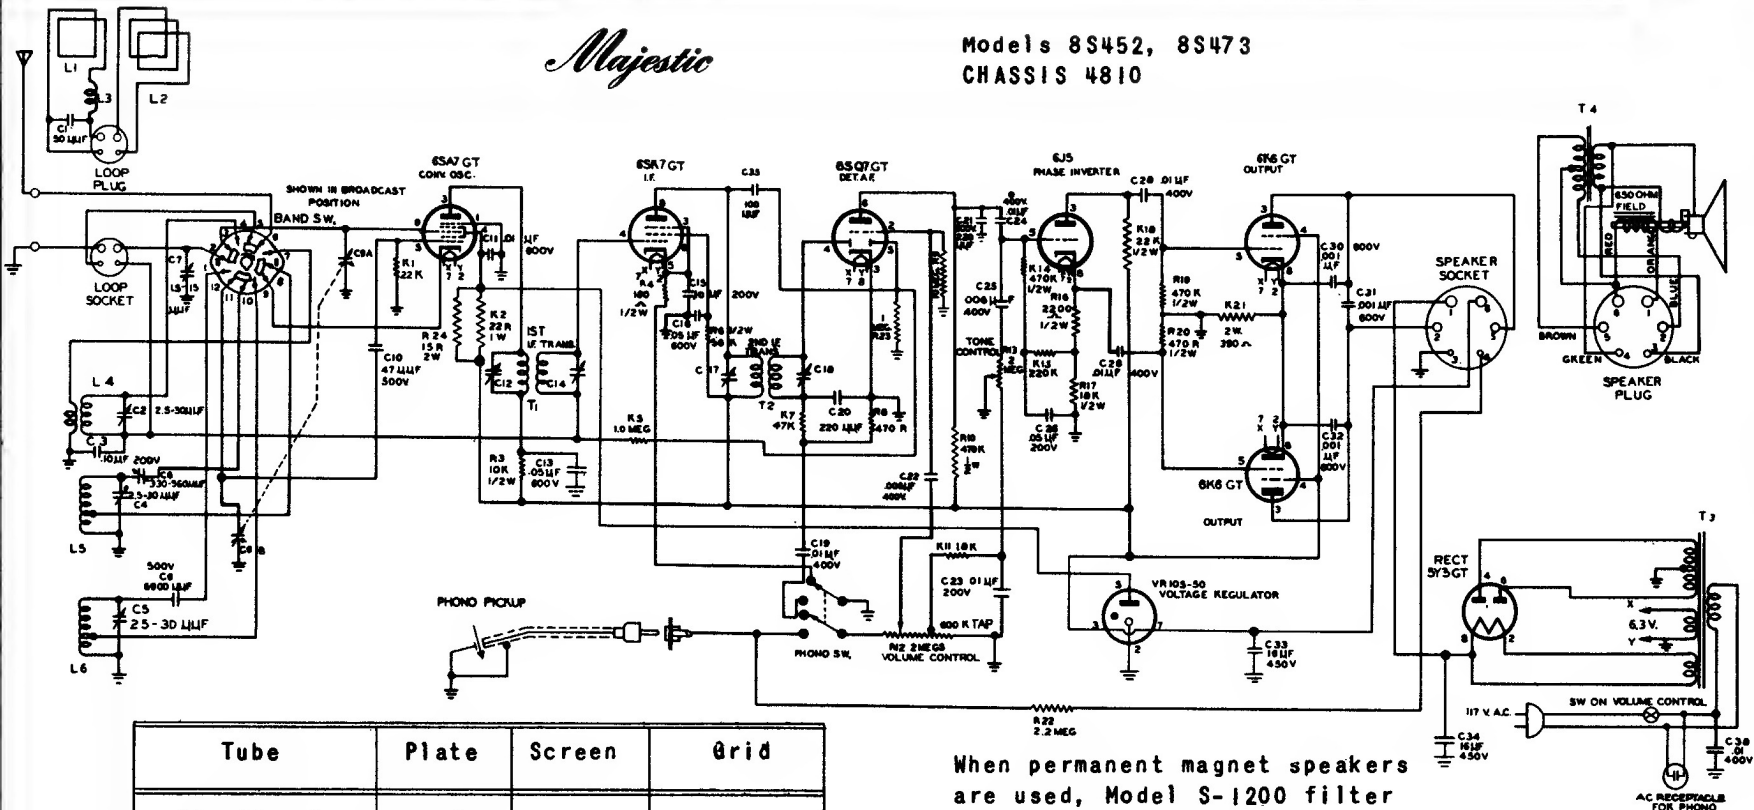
Majestic

Models 8S452, 8S473
CHASSIS 4810

L1 L2 L3 C1 30 µµF LOOP PLUG

LOOP SOCKET

SHOWN IN BROADCAST POSITION
BAND SW.

6SA7 GT CONV. OSC.
6SA7 GT I.F.
6SQ7 GT DET. A.F.
6J5 PHASE INVERTER
6K6 GT OUTPUT
6K6 GT OUTPUT

C2 2.5-30 µµF
C3 .10 µF 200V
C4 2.5-30 µµF
C5 2.5-30 µµF
C6 330-360 µµF
C8 6800 µµF 500V
C9A
C9B
C10 47 µµF 500V
C11 .01 µF 600V
C13 .05 µF 600V
C15 .05 µF 200V
C16 .05 µF 600V
C19 .01 µF 400V
C20 220 µµF
C22 .006 µF 400V
C23 .01 µF 200V
C25 .006 µF 400V
C26 .05 µF 200V
C28 .01 µF 400V
C29 .01 µF 400V
C30 .001 µF 600V
C31 .001 µF 600V
C32 .001 µF 600V
C33 16 µF 450V
C34 16 µF 450V
C35 100 µµF
C36 .01 400V

R1 22K
R2 22 R 1W
R3 10K 1/2W
R4 180 1/2W
R5 1.0 MEG
R6 470 R
R7 47K
R10 470K 1/2W
R11 10K
R12 2 MEGS VOLUME CONTROL
R13 1 MEG TONE CONTROL
R14 470K 1/2W
R15 220K
R16 2200 1/2W
R17 10K 1/2W
R18 22K 1/2W
R19 470K 1/2W
R20 470 R 1/2W
R21 2W 390 Ω
R22 2.2 MEG
R23 1 MEG
R24 15 R 2W

1ST I.F. TRANS. T1
2ND I.F. TRANS. T2
L4 L5 L6

PHONO PICKUP
PHONO SW.
600 K TAP

VR105-30 VOLTAGE REGULATOR

SPEAKER SOCKET
SPEAKER PLUG
T4
650 OHM FIELD
RED ORANGE BLUE BROWN GREEN BLACK

RECT 5Y3GT
T3
6.3V.
117 V. A.C.
SW ON VOLUME CONTROL
AC RECEPTACLE FOR PHONO

| Tube | Plate | Screen | Grid |
|---|---|---|---|
| | | | |

When permanent magnet speakers are used, Model S-1200 filter